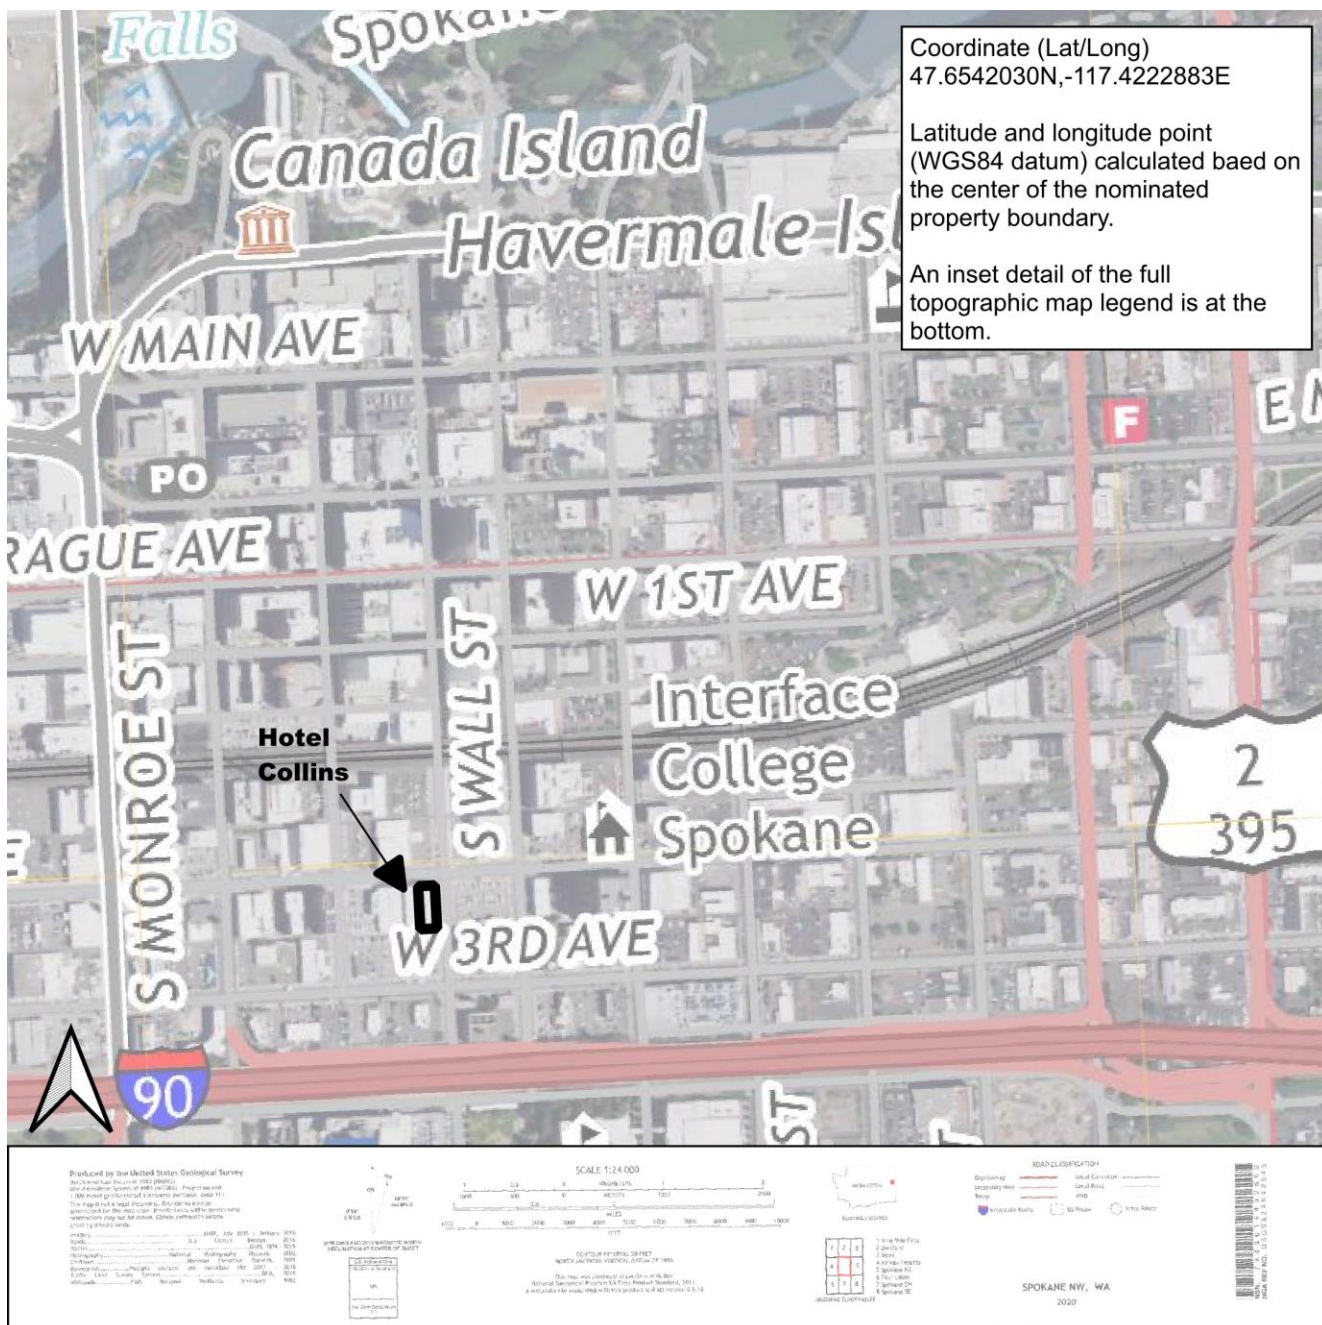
Coordinate (Lat/Long)
47.6542030N,-117.4222883E

Latitude and longitude point (WGS84 datum) calculated baed on the center of the nominated property boundary.

An inset detail of the full topographic map legend is at the bottom.

Falls
Spokan
Canada Island
Havermale Isl
W MAIN AVE
PO
RAGUE AVE
F
E M
W 1ST AVE
Interface College Spokane
S MONROE ST
S WALL ST
Hotel Collins
W 3RD AVE
2
395
90
ST

Produced by the United States Geological Survey
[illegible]
SCALE 1:24 000
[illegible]
ROAD CLASSIFICATION
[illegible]
SPOKANE NW, WA
2020
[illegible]